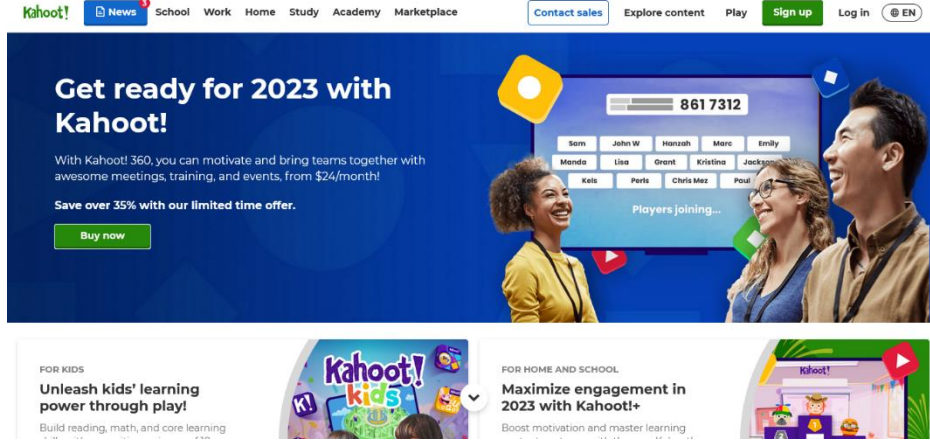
Kahoot! News 3 School Work Home Study Academy Marketplace Contact sales Explore content Play Sign up Log in EN

Get ready for 2023 with Kahoot!

With Kahoot! 360, you can motivate and bring teams together with awesome meetings, training, and events, from $24/month!

Save over 35% with our limited time offer.

Buy now

861 7312

Sam John W Hanzah Marc Emily Manda Lisa Grant Kristina Jackson Kels Perls Chris Mez Paul

Players joining...

FOR KIDS

Unleash kids' learning power through play!

Build reading, math, and core learning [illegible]

Kahoot! kids

FOR HOME AND SCHOOL

Maximize engagement in 2023 with Kahoot!+

Boost motivation and master learning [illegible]

Kahoot!